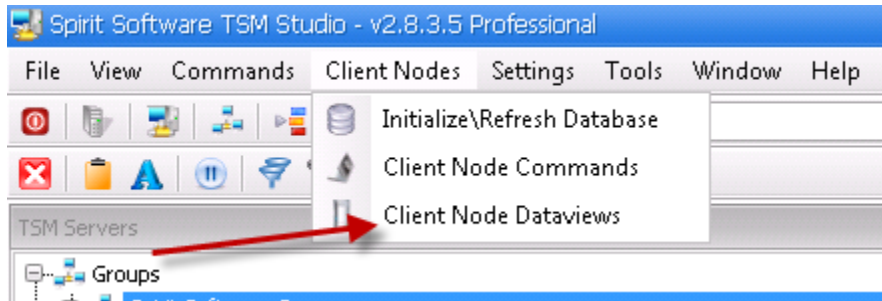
Spirit Software TSM Studio - v2.8.3.5 Professional

File View Commands Client Nodes Settings Tools Window Help

Initialize\Refresh Database

Client Node Commands

Client Node Dataviews

TSM Servers

Groups